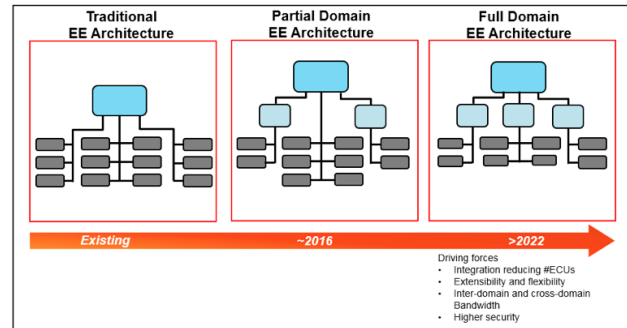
Traditional EE Architecture

Partial Domain EE Architecture

Full Domain EE Architecture

Existing

~2016

>2022

Driving forces
• Integration reducing #ECUs
• Extensibility and flexibility
• Inter-domain and cross-domain Bandwidth
• Higher security